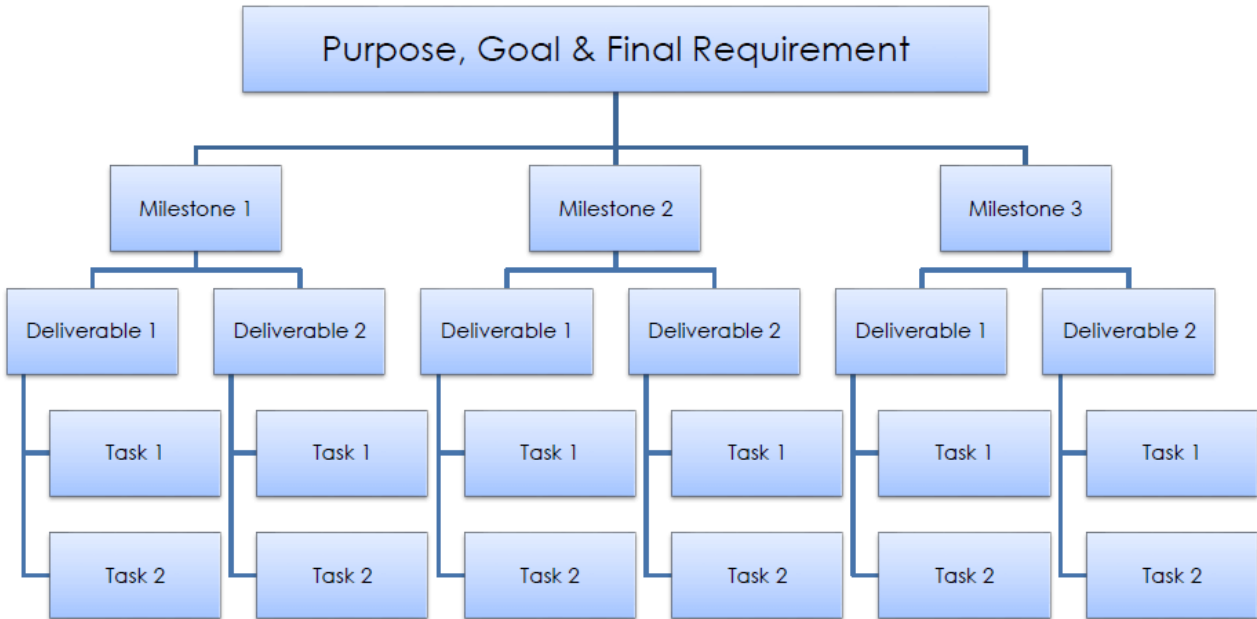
Purpose, Goal & Final Requirement

Milestone 1

Deliverable 1

Task 1

Task 2

Deliverable 2

Task 1

Task 2

Milestone 2

Deliverable 1

Task 1

Task 2

Deliverable 2

Task 1

Task 2

Milestone 3

Deliverable 1

Task 1

Task 2

Deliverable 2

Task 1

Task 2